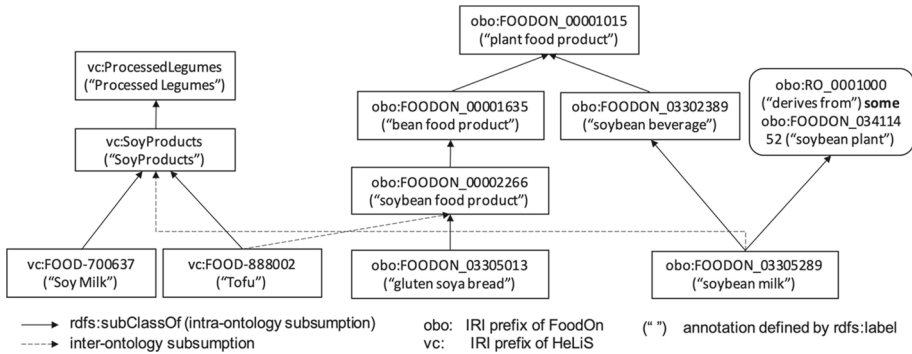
obo:FOODON_00001015
("plant food product")

vc:ProcessedLegumes
("Processed Legumes")

obo:FOODON_00001635
("bean food product")

obo:FOODON_03302389
("soybean beverage")

obo:RO_0001000
("derives from") **some**
obo:FOODON_034114
52 ("soybean plant")

vc:SoyProducts
("SoyProducts")

obo:FOODON_00002266
("soybean food product")

vc:FOOD-700637
("Soy Milk")

vc:FOOD-888002
("Tofu")

obo:FOODON_03305013
("gluten soya bread")

obo:FOODON_03305289
("soybean milk")

rdfs:subClassOf (intra-ontology subsumption)
inter-ontology subsumption

obo: IRI prefix of FoodOn
vc: IRI prefix of HeLiS

(" ") annotation defined by rdfs:label